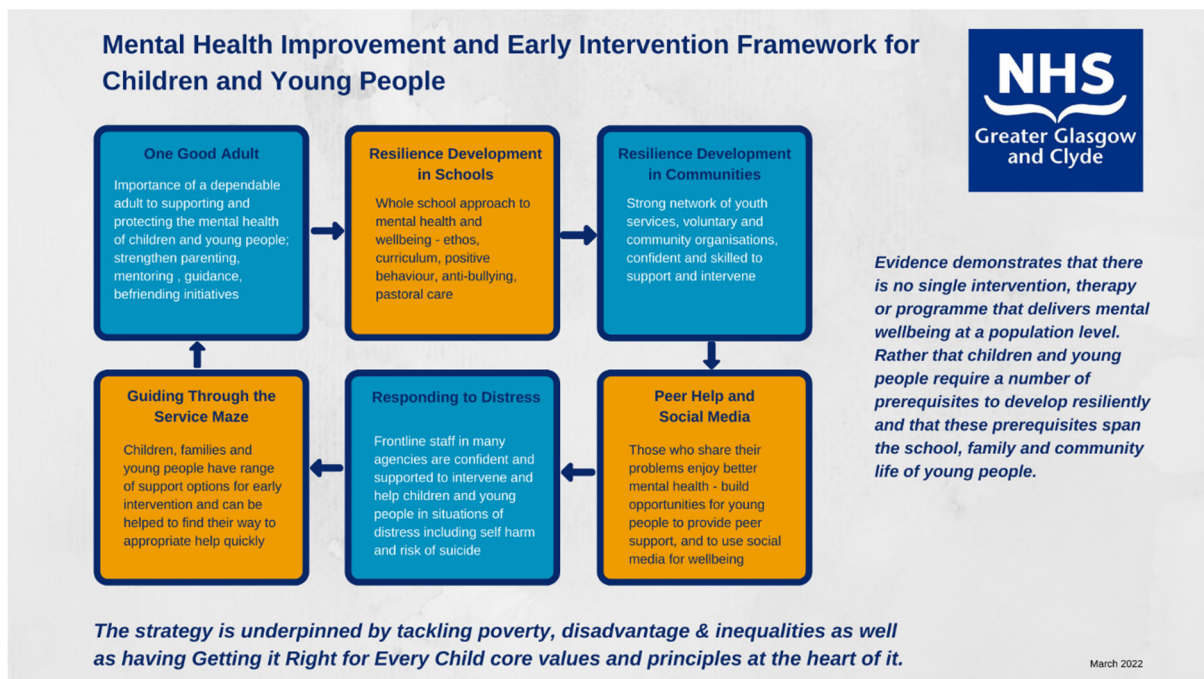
Mental Health Improvement and Early Intervention Framework for Children and Young People

NHS
Greater Glasgow and Clyde

One Good Adult

Importance of a dependable adult to supporting and protecting the mental health of children and young people; strengthen parenting, mentoring , guidance, befriending initiatives

Resilience Development in Schools

Whole school approach to mental health and wellbeing - ethos, curriculum, positive behaviour, anti-bullying, pastoral care

Resilience Development in Communities

Strong network of youth services, voluntary and community organisations, confident and skilled to support and intervene

Guiding Through the Service Maze

Children, families and young people have range of support options for early intervention and can be helped to find their way to appropriate help quickly

Responding to Distress

Frontline staff in many agencies are confident and supported to intervene and help children and young people in situations of distress including self harm and risk of suicide

Peer Help and Social Media

Those who share their problems enjoy better mental health - build opportunities for young people to provide peer support, and to use social media for wellbeing

Evidence demonstrates that there is no single intervention, therapy or programme that delivers mental wellbeing at a population level. Rather that children and young people require a number of prerequisites to develop resiliently and that these prerequisites span the school, family and community life of young people.

The strategy is underpinned by tackling poverty, disadvantage & inequalities as well as having Getting it Right for Every Child core values and principles at the heart of it.

March 2022